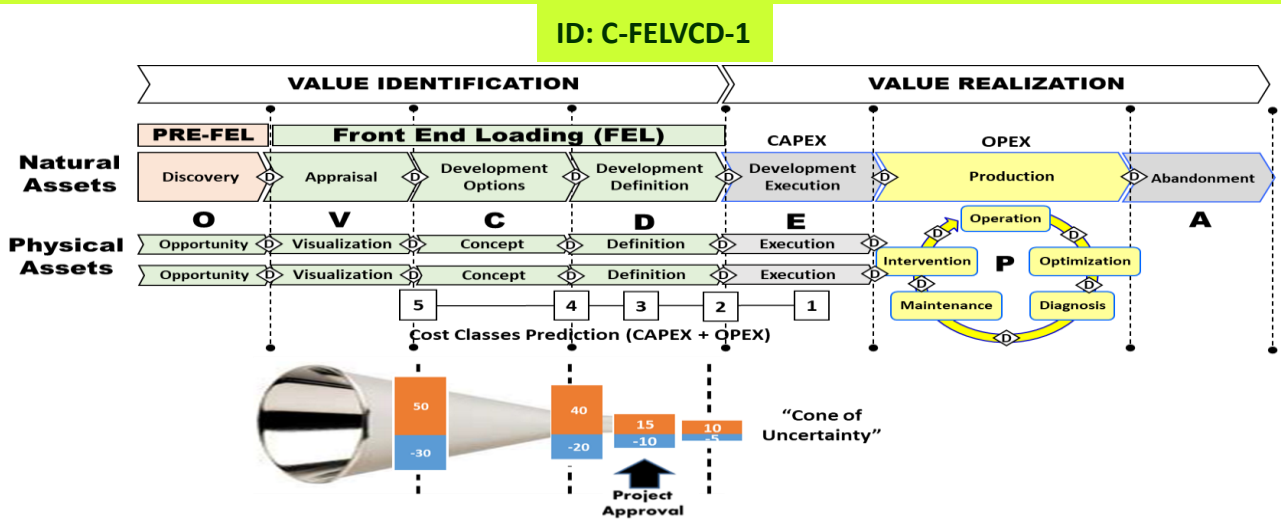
ID: C-FELVCD-1

VALUE IDENTIFICATION

VALUE REALIZATION

PRE-FEL

Front End Loading (FEL)

CAPEX

OPEX

Natural Assets

Discovery

D

Appraisal

D

Development Options

D

Development Definition

D

Development Execution

D

Production

D

Abandonment

O

V

C

D

E

A

Physical Assets

Opportunity

D

Visualization

D

Concept

D

Definition

D

Execution

D

Opportunity

D

Visualization

D

Concept

D

Definition

D

Execution

D

Operation

D

D

Intervention

P

Optimization

D

D

Maintenance

Diagnosis

D

5

4

3

2

1

Cost Classes Prediction (CAPEX + OPEX)

50

-30

40

-20

15

-10

10

-5

"Cone of Uncertainty"

Project Approval